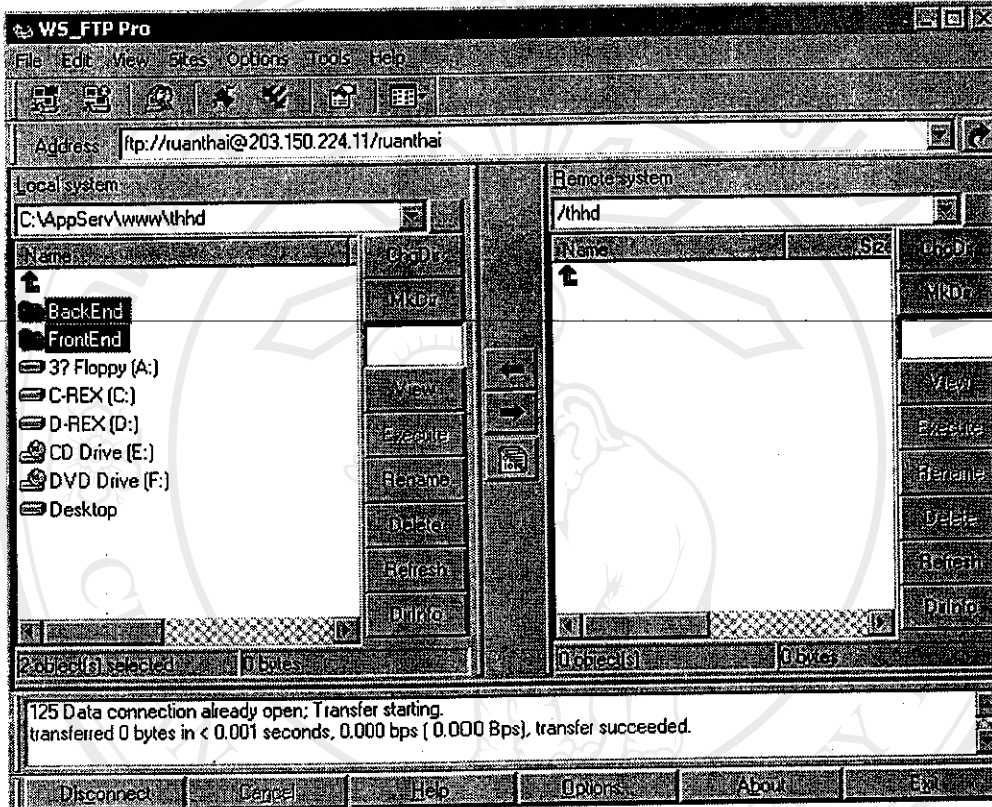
WS_FTP Pro

File Edit View Sites Options Tools Help

Address ftp://ruanthai@203.150.224.11/ruanthai

Local system
C:\AppServ\www\thhd

Name
BackEnd
FrontEnd
3? Floppy (A:)
C-REX (C:)
D-REX (D:)
CD Drive (E:)
DVD Drive (F:)
Desktop

ChgDir
MkDir
View
Execute
Rename
Delete
Refresh
DirInfo

2 object(s) selected 0 bytes

Remote system
/thhd

Name Size

ChgDir
MkDir
View
Execute
Rename
Delete
Refresh
DirInfo

0 object(s) 0 bytes

125 Data connection already open; Transfer starting.
transferred 0 bytes in < 0.001 seconds, 0.000 bps ( 0.000 Bps), transfer succeeded.

Disconnect Cancel Help Options About Exit